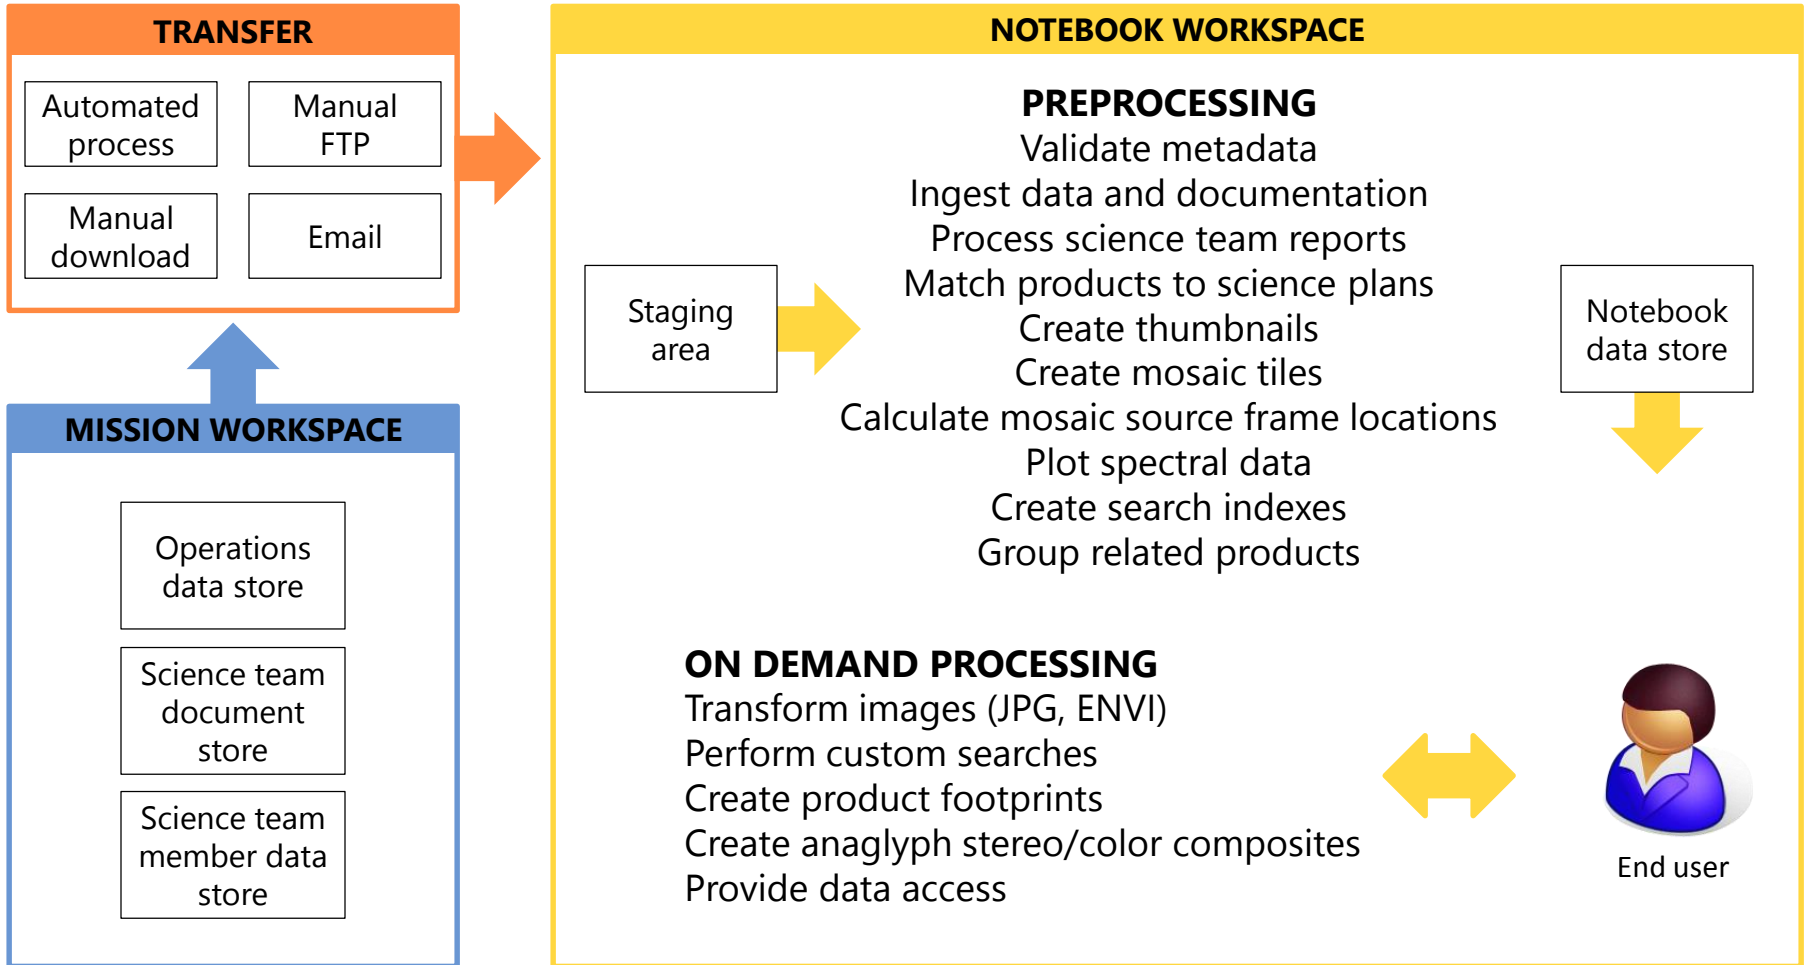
TRANSFER

Automated process

Manual FTP

Manual download

Email

MISSION WORKSPACE

Operations data store

Science team document store

Science team member data store

NOTEBOOK WORKSPACE

Staging area

PREPROCESSING
Validate metadata
Ingest data and documentation
Process science team reports
Match products to science plans
Create thumbnails
Create mosaic tiles
Calculate mosaic source frame locations
Plot spectral data
Create search indexes
Group related products

Notebook data store

ON DEMAND PROCESSING
Transform images (JPG, ENVI)
Perform custom searches
Create product footprints
Create anaglyph stereo/color composites
Provide data access

End user